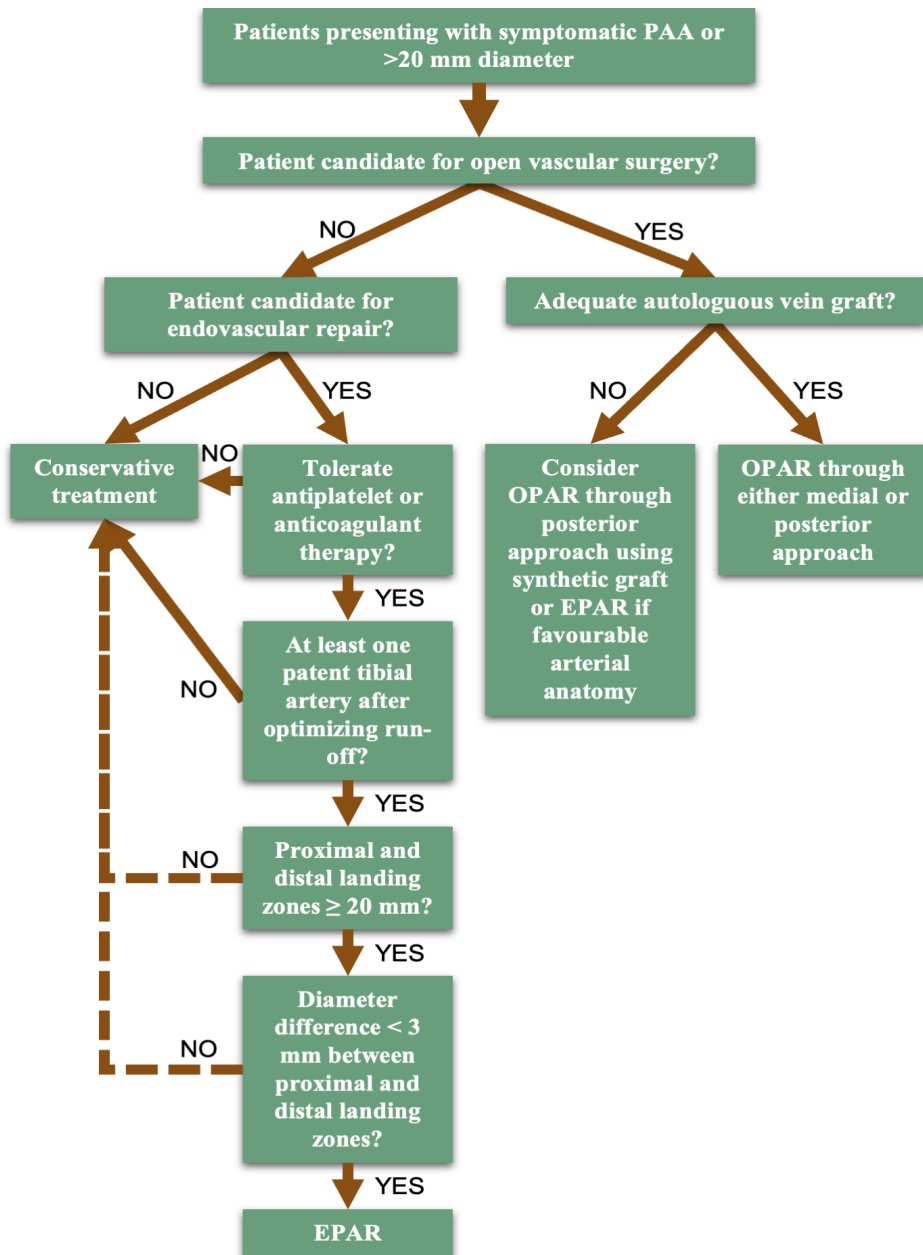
Patients presenting with symptomatic PAA or >20 mm diameter

Patient candidate for open vascular surgery?

NO

YES

Patient candidate for endovascular repair?

Adequate autologuous vein graft?

NO

YES

NO

YES

Conservative treatment

NO

Tolerate antiplatelet or anticoagulant therapy?

Consider OPAR through posterior approach using synthetic graft or EPAR if favourable arterial anatomy

OPAR through either medial or posterior approach

YES

At least one patent tibial artery after optimizing run-off?

NO

YES

NO

Proximal and distal landing zones $\geq 20$ mm?

YES

NO

Diameter difference $< 3$ mm between proximal and distal landing zones?

YES

EPAR